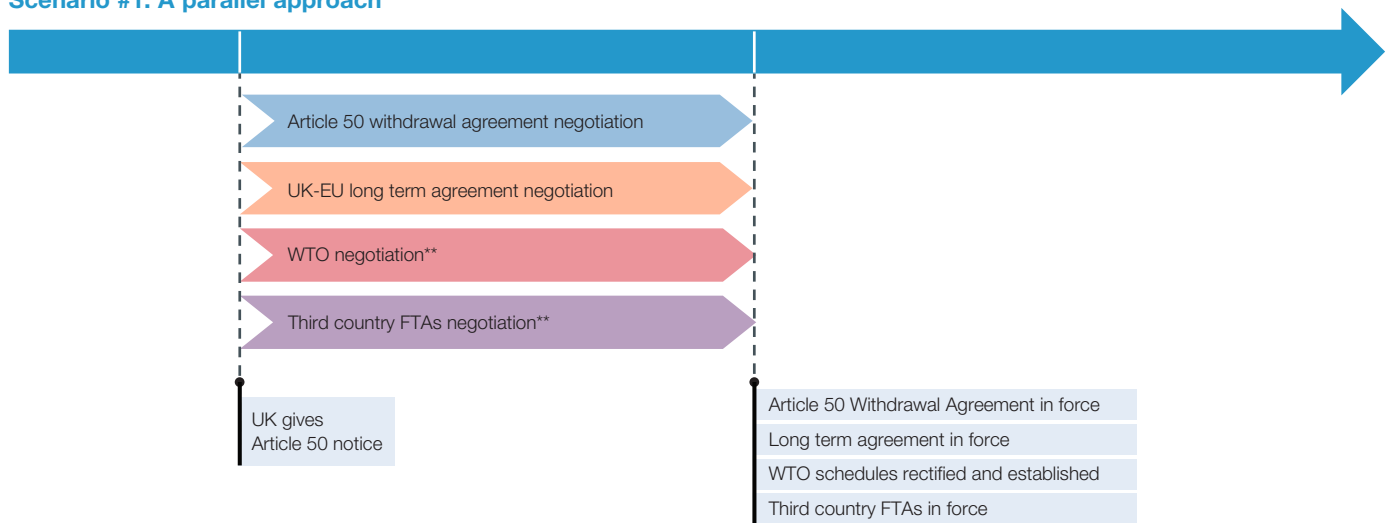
Scenario #1: A parallel approach

Article 50 withdrawal agreement negotiation

UK-EU long term agreement negotiation

WTO negotiation**

Third country FTAs negotiation**

UK gives Article 50 notice

Article 50 Withdrawal Agreement in force

Long term agreement in force

WTO schedules rectified and established

Third country FTAs in force